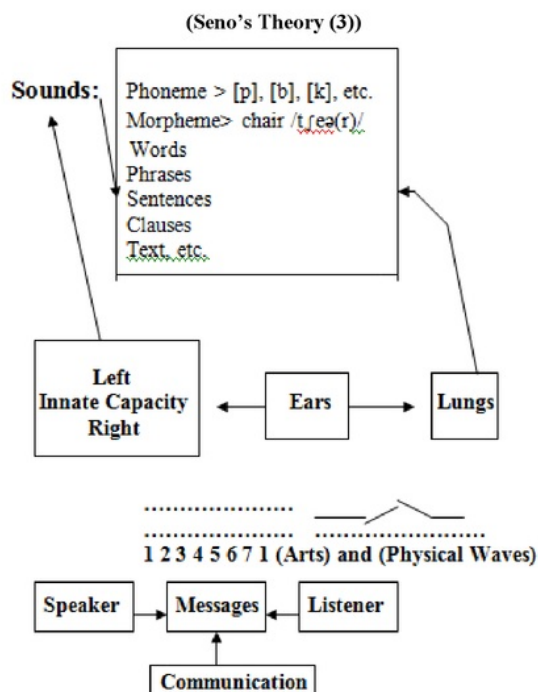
(Seno's Theory (3))

Sounds:

Phoneme > [p], [b], [k], etc.
Morpheme> chair /tʃeə(r)/
Words
Phrases
Sentences
Clauses
Text, etc.

Left
Innate Capacity
Right

Ears

Lungs

1 2 3 4 5 6 7 1 (Arts) and (Physical Waves)

Speaker

Messages

Listener

Communication